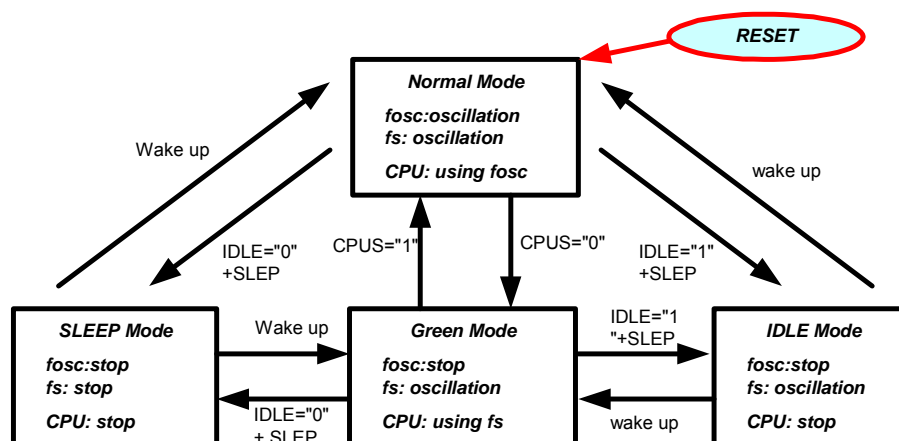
RESET

Normal Mode
fosc:oscillation
fs: oscillation
CPU: using fosc

Wake up

wake up

IDLE="0"
+SLEP

CPUS="1"

CPUS="0"

IDLE="1"
+SLEP

SLEEP Mode
fosc:stop
fs: stop
CPU: stop

Wake up

IDLE="0"
+ SLEP

Green Mode
fosc:stop
fs: oscillation
CPU: using fs

IDLE="1
"+SLEP

wake up

IDLE Mode
fosc:stop
fs: oscillation
CPU: stop